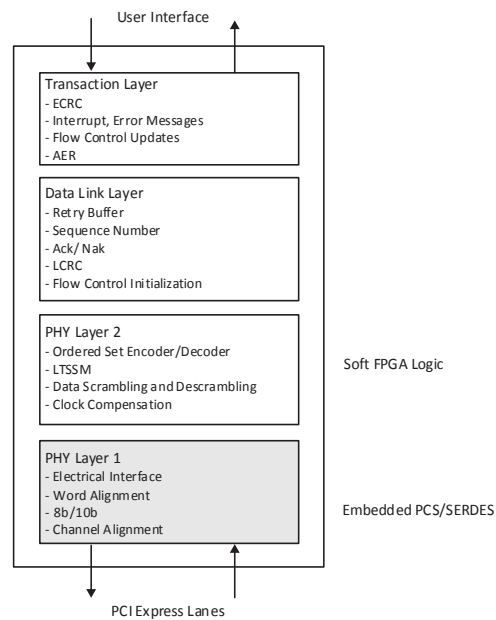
User Interface

Transaction Layer
- ECRC
- Interrupt, Error Messages
- Flow Control Updates
- AER

Data Link Layer
- Retry Buffer
- Sequence Number
- Ack/ Nak
- LCRC
- Flow Control Initialization

PHY Layer 2
- Ordered Set Encoder/Decoder
- LTSSM
- Data Scrambling and Descrambling
- Clock Compensation

Soft FPGA Logic

PHY Layer 1
- Electrical Interface
- Word Alignment
- 8b/10b
- Channel Alignment

Embedded PCS/SERDES

PCI Express Lanes